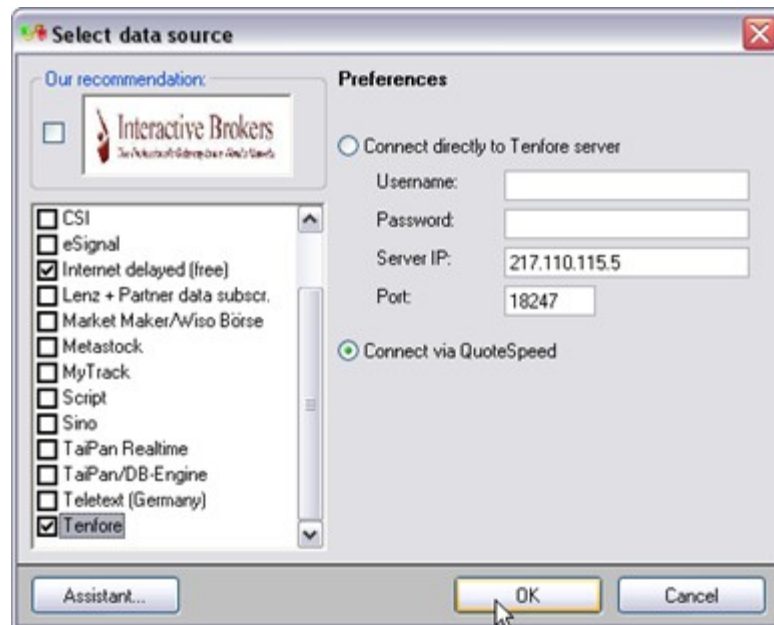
Select data source

Our recommendation:

Interactive Brokers
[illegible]

CSI
eSignal
Internet delayed (free)
Lenz + Partner data subscr.
Market Maker/Wiso Börse
Metastock
MyTrack
Script
Sino
TaiPan Realtime
TaiPan/DB-Engine
Teletext (Germany)
Tenfore

Preferences

Connect directly to Tenfore server
Username:
Password:
Server IP: 217.110.115.5
Port: 18247

Connect via QuoteSpeed

Assistant...
OK
Cancel